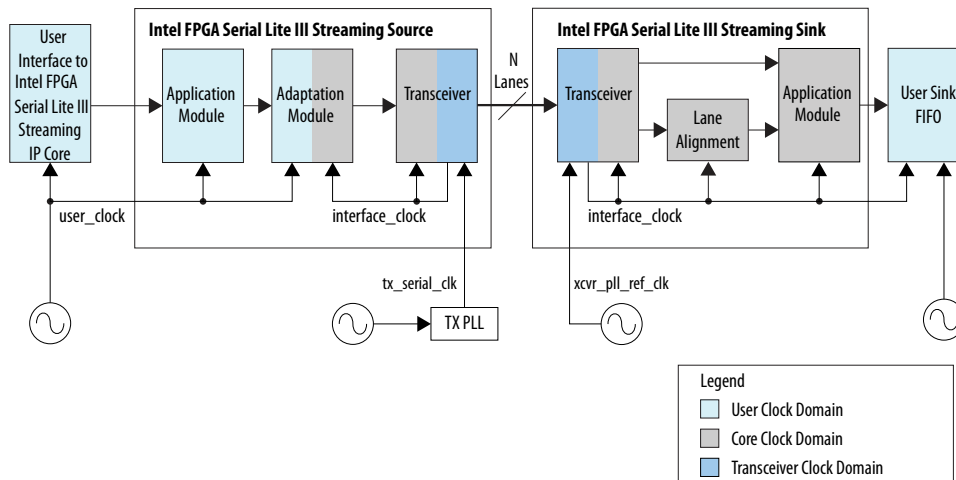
User Interface to Intel FPGA Serial Lite III Streaming IP Core

Intel FPGA Serial Lite III Streaming Source

Application Module

Adaptation Module

Transceiver

N Lanes

Intel FPGA Serial Lite III Streaming Sink

Transceiver

Lane Alignment

Application Module

User Sink FIFO

user_clock

interface_clock

interface_clock

tx_serial_clk

TX PLL

xcvr_pll_ref_clk

Legend
User Clock Domain
Core Clock Domain
Transceiver Clock Domain